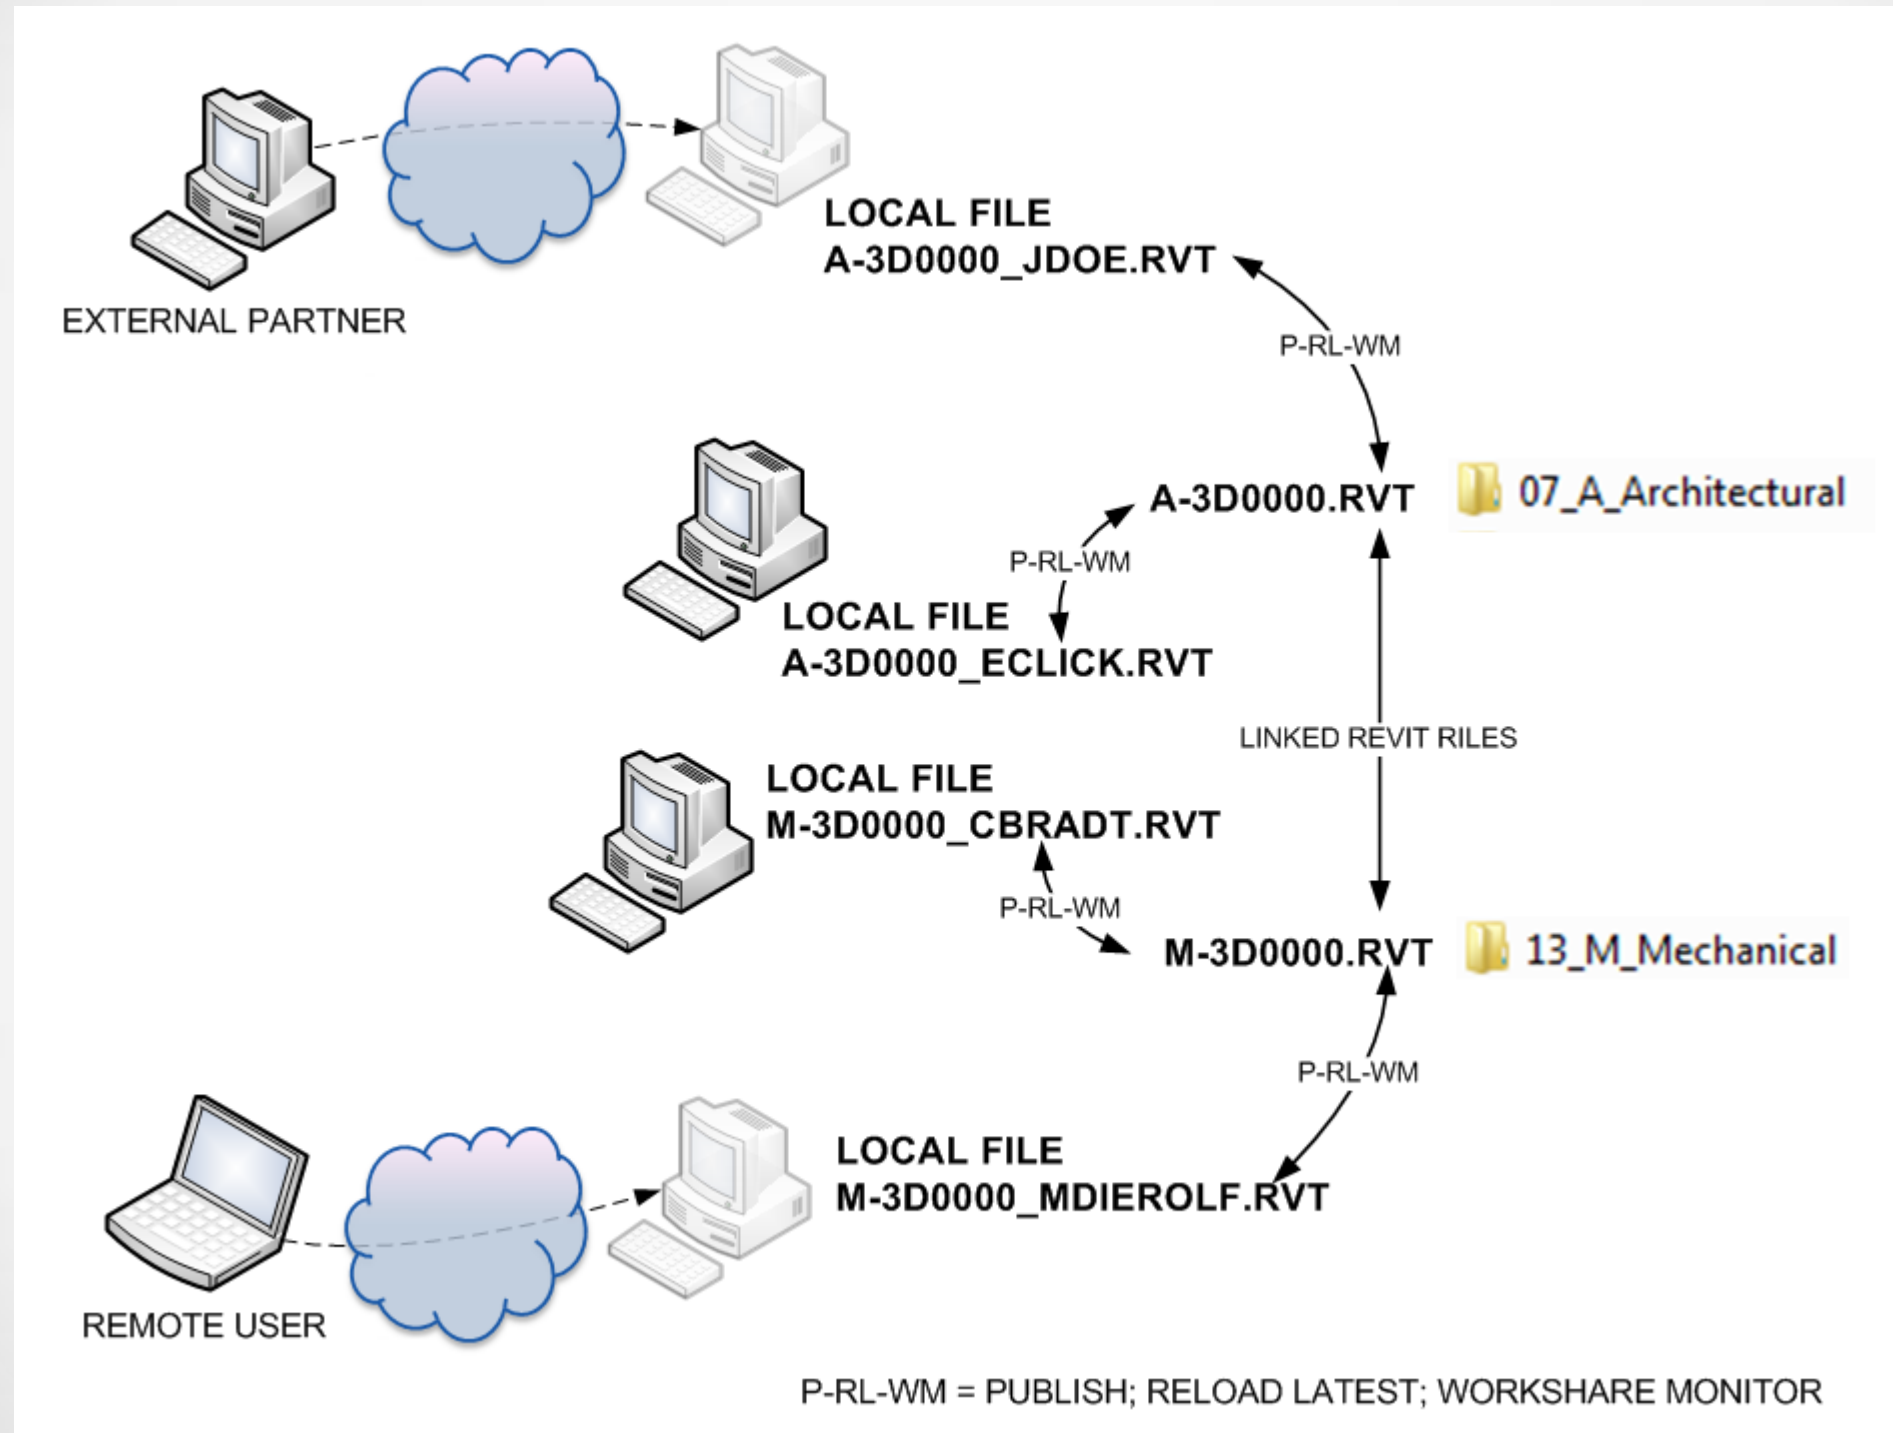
EXTERNAL PARTNER

LOCAL FILE
A-3D0000_JDOE.RVT

P-RL-WM

A-3D0000.RVT

07_A_Architectural

P-RL-WM

LOCAL FILE
A-3D0000_ECLICK.RVT

LINKED REVIT RILES

LOCAL FILE
M-3D0000_CBRADT.RVT

P-RL-WM

M-3D0000.RVT

13_M_Mechanical

P-RL-WM

LOCAL FILE
M-3D0000_MDIEROLF.RVT

REMOTE USER

P-RL-WM = PUBLISH; RELOAD LATEST; WORKSHARE MONITOR